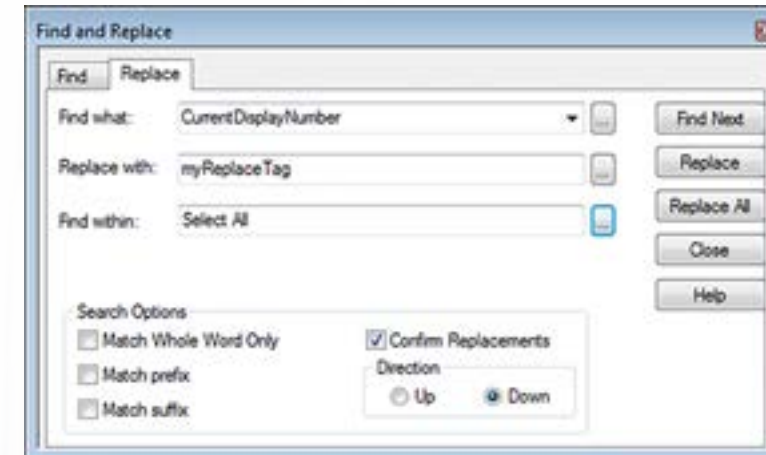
Find and Replace

Find
Replace

Find what:
CurrentDisplayNumber
...

Replace with:
myReplaceTag
...

Find within:
Select All
...

Find Next
Replace
Replace All
Close
Help

Search Options
Match Whole Word Only
Match prefix
Match suffix
Confirm Replacements
Direction
Up
Down